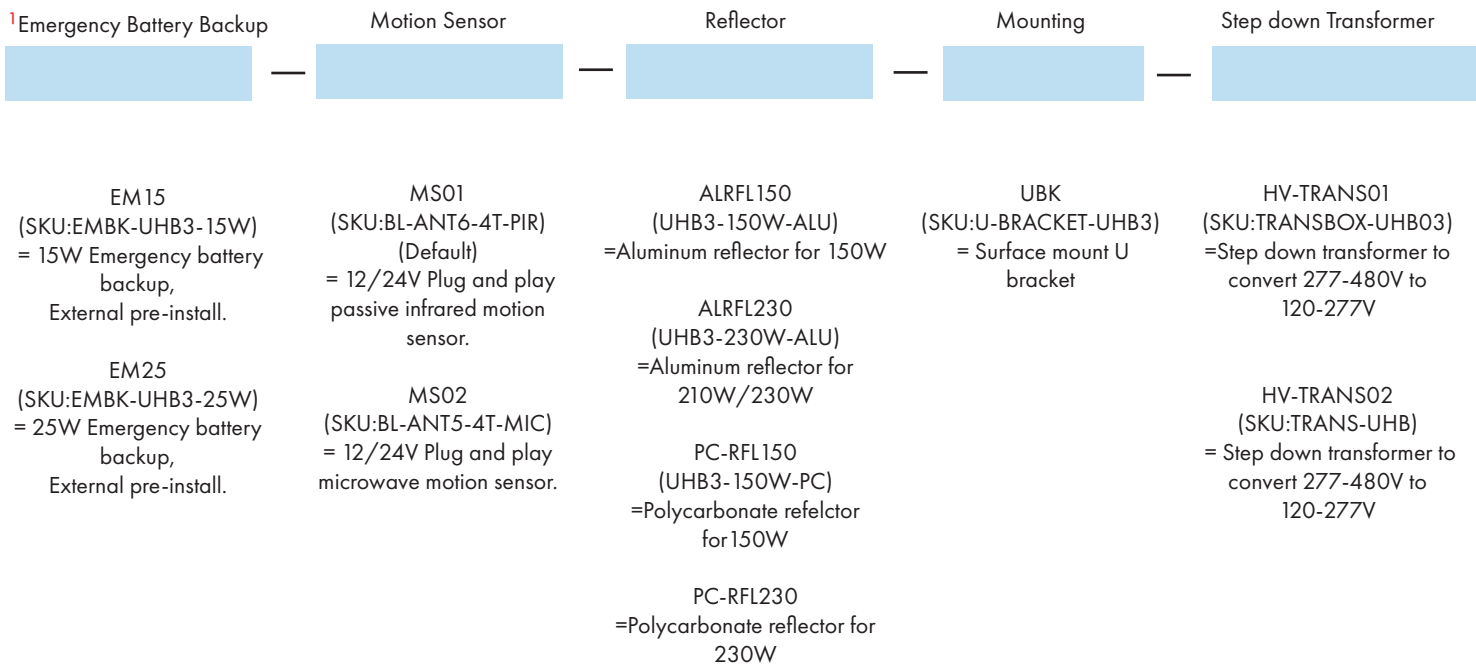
$^{1}$Emergency Battery Backup — Motion Sensor — Reflector — Mounting — Step down Transformer

EM15
(SKU:EMBK-UHB3-15W)
= 15W Emergency battery backup,
External pre-install.

EM25
(SKU:EMBK-UHB3-25W)
= 25W Emergency battery backup,
External pre-install.

MS01
(SKU:BL-ANT6-4T-PIR)
(Default)
= 12/24V Plug and play passive infrared motion sensor.

MS02
(SKU:BL-ANT5-4T-MIC)
= 12/24V Plug and play microwave motion sensor.

ALRFL150
(UHB3-150W-ALU)
=Aluminum reflector for 150W

ALRFL230
(UHB3-230W-ALU)
=Aluminum reflector for 210W/230W

PC-RFL150
(UHB3-150W-PC)
=Polycarbonate refelctor for150W

PC-RFL230
=Polycarbonate reflector for 230W

UBK
(SKU:U-BRACKET-UHB3)
= Surface mount U bracket

HV-TRANS01
(SKU:TRANSBOX-UHB03)
=Step down transformer to convert 277-480V to 120-277V

HV-TRANS02
(SKU:TRANS-UHB)
= Step down transformer to convert 277-480V to 120-277V